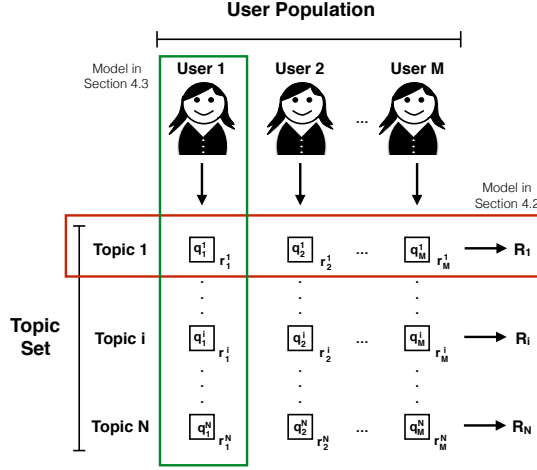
User Population

Model in Section 4.3

User 1

User 2

...

User M

Model in Section 4.2

Topic 1

$q_1^1$ $r_1^1$

$q_2^1$ $r_2^1$

...

$q_M^1$ $r_M^1$

$R_1$

Topic Set

Topic i

$q_1^i$ $r_1^i$

$q_2^i$ $r_2^i$

...

$q_M^i$ $r_M^i$

$R_i$

Topic N

$q_1^N$ $r_1^N$

$q_2^N$ $r_2^N$

...

$q_M^N$ $r_M^N$

$R_N$